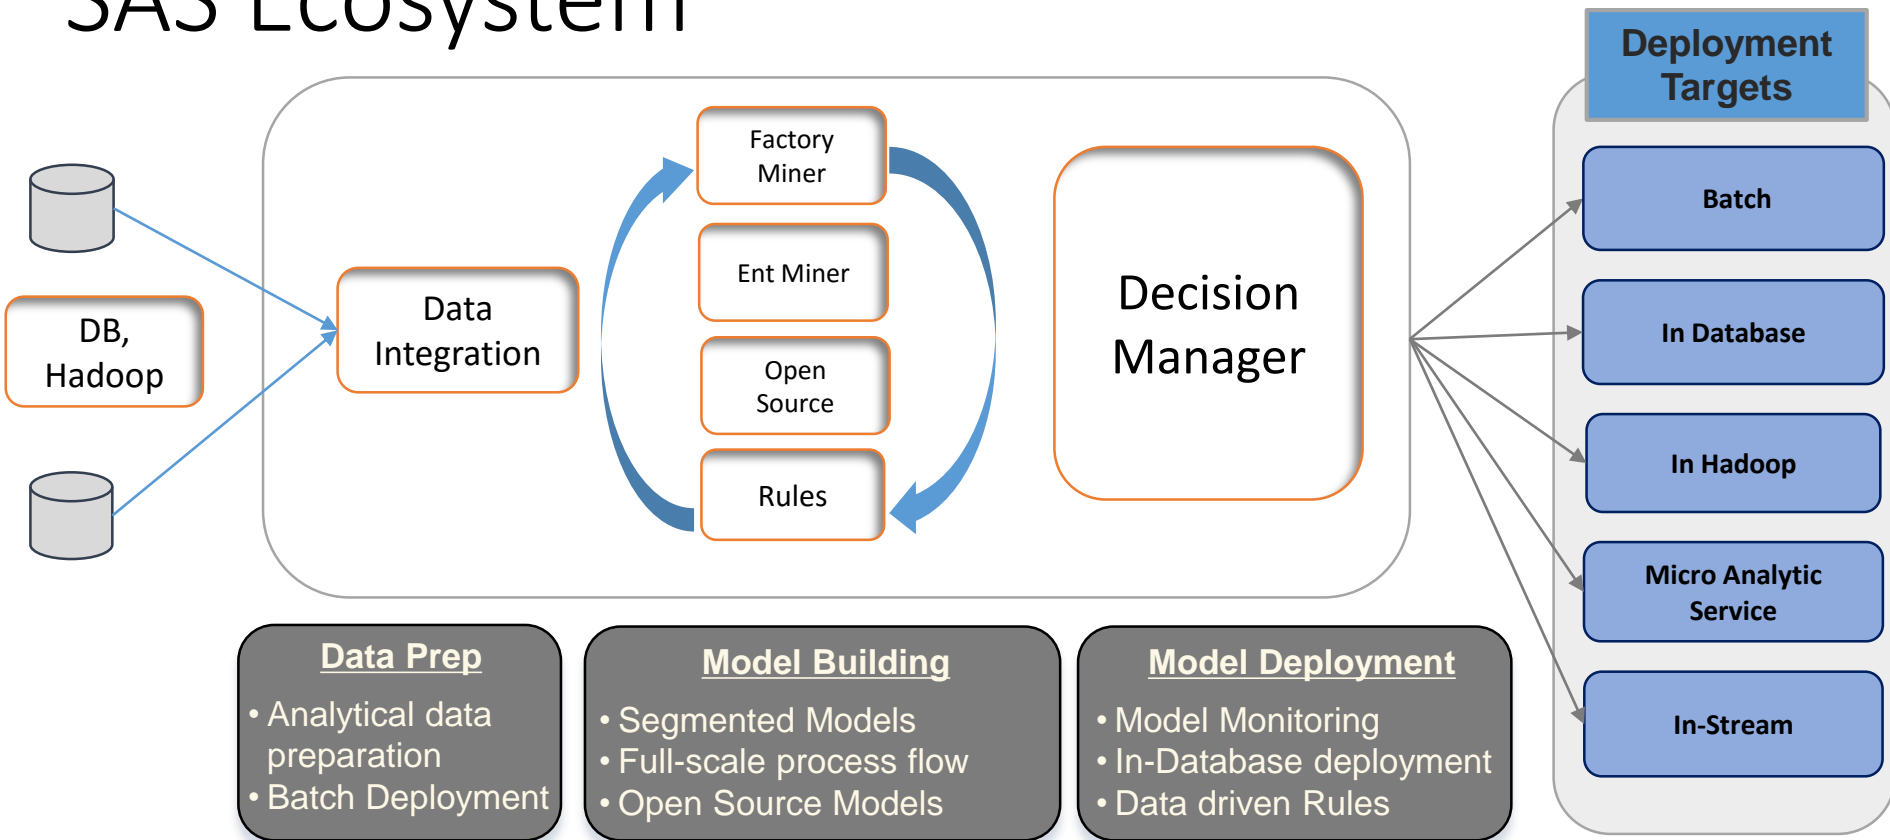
SAS Ecosystem

DB, Hadoop

Data Integration

Factory Miner

Ent Miner

Open Source

Rules

Decision Manager

Deployment Targets

Batch

In Database

In Hadoop

Micro Analytic Service

In-Stream

Data Prep
• Analytical data preparation
• Batch Deployment

Model Building
• Segmented Models
• Full-scale process flow
• Open Source Models

Model Deployment
• Model Monitoring
• In-Database deployment
• Data driven Rules